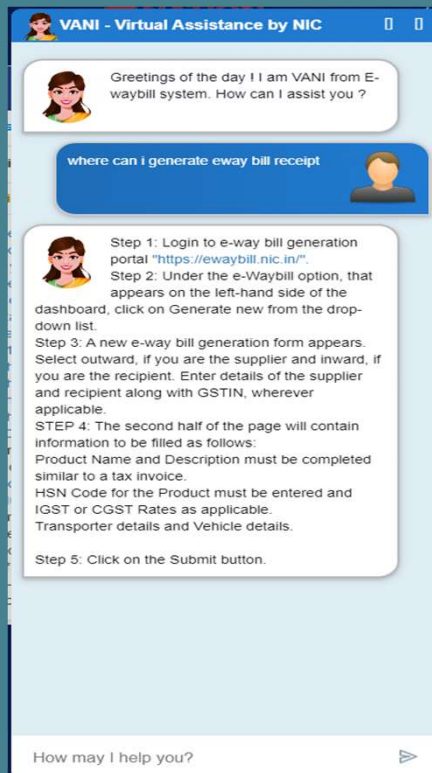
VANI - Virtual Assistance by NIC

Greetings of the day ! I am VANI from E-waybill system. How can I assist you ?

where can i generate eway bill receipt

Step 1: Login to e-way bill generation portal "https://ewaybill.nic.in/".
Step 2: Under the e-Waybill option, that appears on the left-hand side of the dashboard, click on Generate new from the drop-down list.
Step 3: A new e-way bill generation form appears. Select outward, if you are the supplier and inward, if you are the recipient. Enter details of the supplier and recipient along with GSTIN, wherever applicable.
STEP 4: The second half of the page will contain information to be filled as follows:
Product Name and Description must be completed similar to a tax invoice.
HSN Code for the Product must be entered and IGST or CGST Rates as applicable.
Transporter details and Vehicle details.

Step 5: Click on the Submit button.

How may I help you?